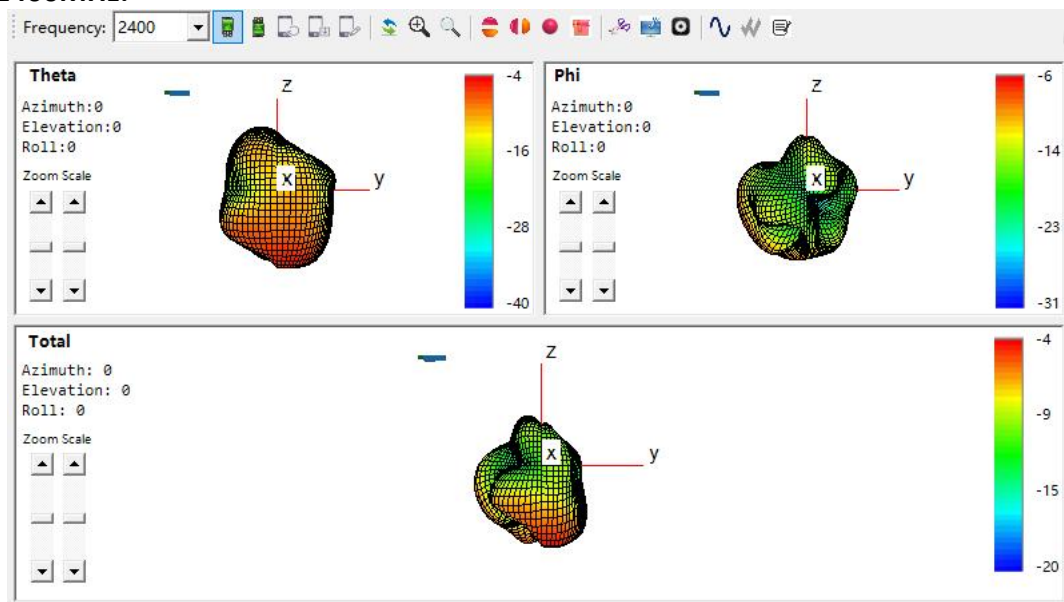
Frequency: 2400

Theta
Azimuth:0
Elevation:0
Roll:0
Zoom Scale
z
x
y
-4
-16
-28
-40

Phi
Azimuth:0
Elevation:0
Roll:0
Zoom Scale
z
x
y
-6
-14
-23
-31

Total
Azimuth: 0
Elevation: 0
Roll: 0
Zoom Scale
z
x
y
-4
-9
-15
-20